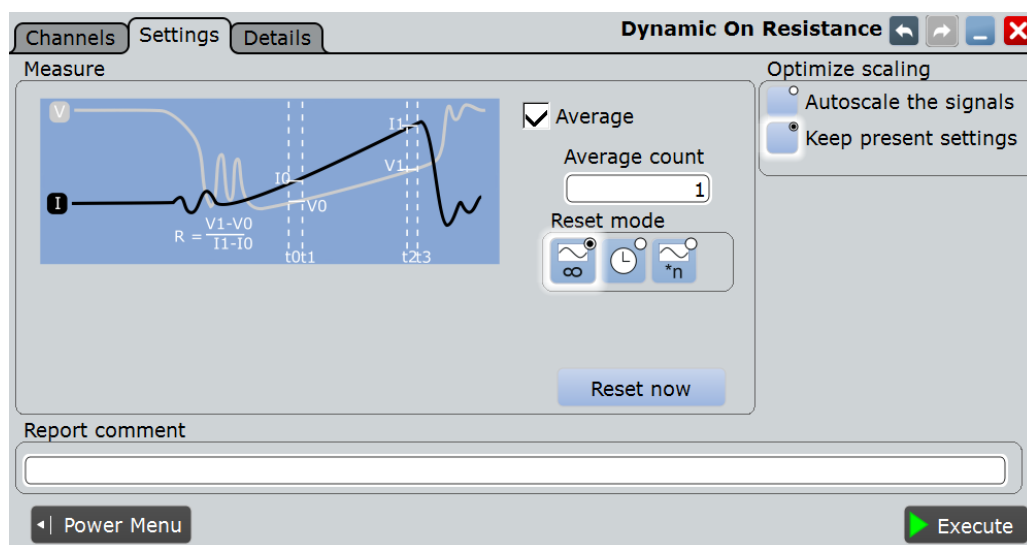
Channels | Settings | Details

Dynamic On Resistance

Measure

V
I
I1
V1
I0
V0
$R = \frac{V1-V0}{I1-I0}$
t0t1
t2t3

Average

Average count
1

Reset mode
∞
*n

Reset now

Optimize scaling

Autoscale the signals

Keep present settings

Report comment

Power Menu

Execute